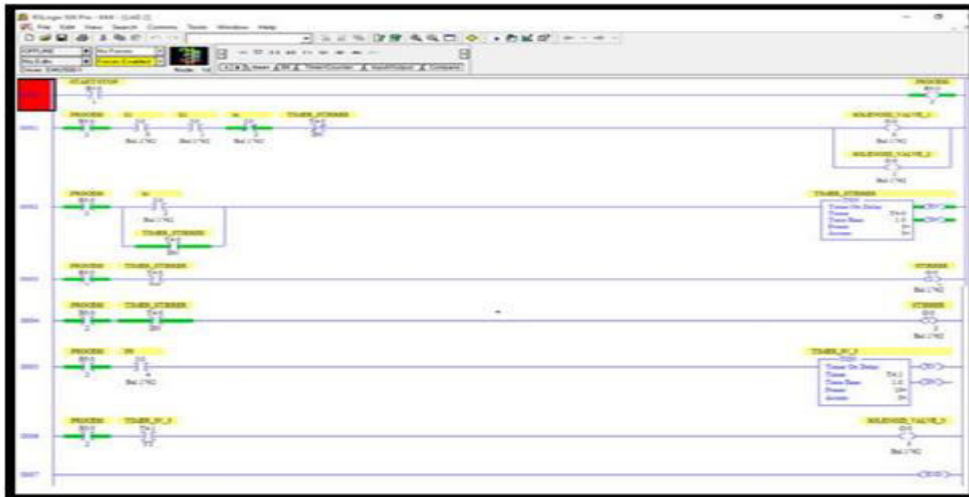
RSLogix 500 Pro - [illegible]
File Edit View Search Comms Tools Window Help
OFFLINE
No Forces
No Edits
Forces Enabled
START/STOP
PROCESS
PROCESS
SOLENOID_VALVE_1
SOLENOID_VALVE_2
TIMER_STIRRER
PROCESS
TIMER_STIRRER
Timer On Delay
Timer
Time Base
Preset
Accum
PROCESS
TIMER_STIRRER
STIRRER
PROCESS
TIMER_STIRRER
STIRRER
PROCESS
TIMER_SV_3
Timer On Delay
Timer
Time Base
Preset
Accum
PROCESS
TIMER_SV_3
SOLENOID_VALVE_3
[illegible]